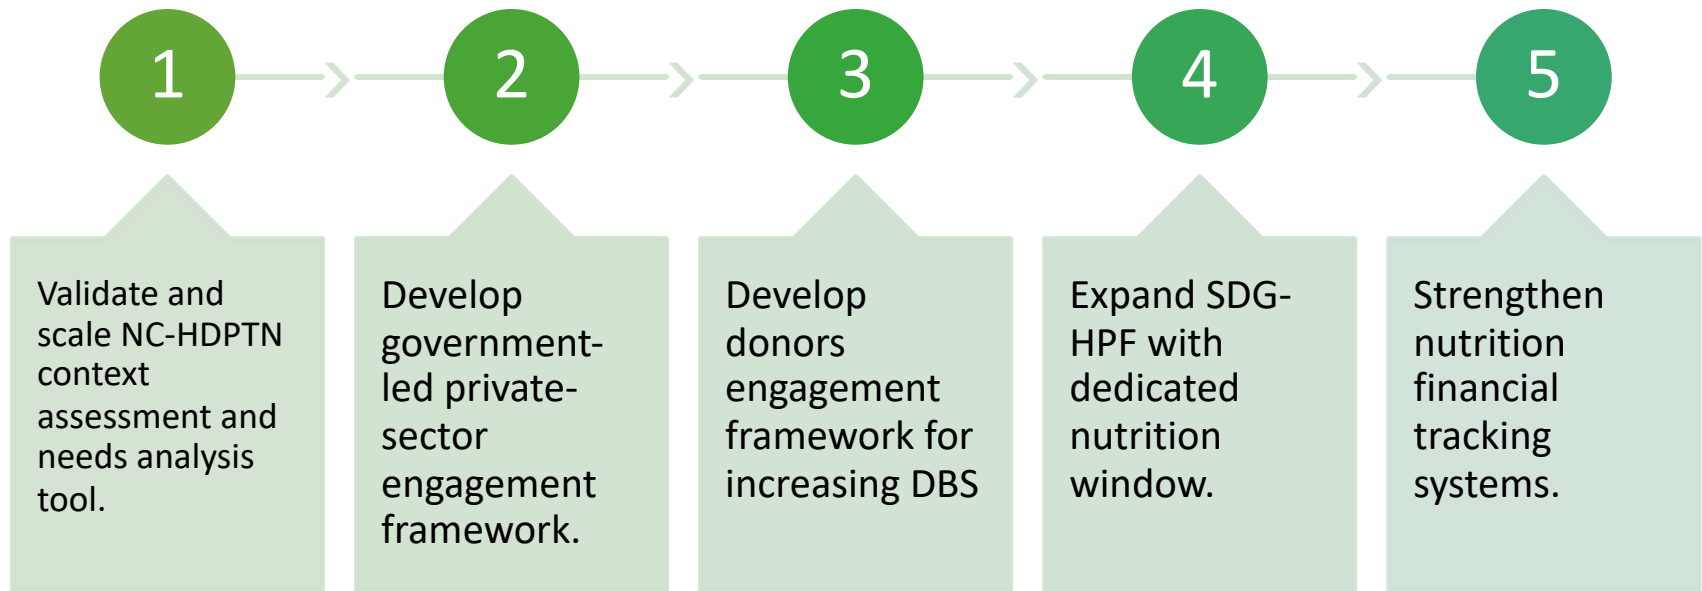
1

2

3

4

5

Validate and scale NC-HDPTN context assessment and needs analysis tool.

Develop government-led private-sector engagement framework.

Develop donors engagement framework for increasing DBS

Expand SDG-HPF with dedicated nutrition window.

Strengthen nutrition financial tracking systems.